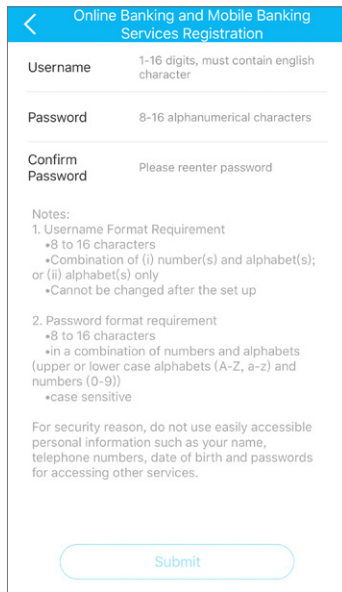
Online Banking and Mobile Banking Services Registration

Username
1-16 digits, must contain english character

Password
8-16 alphanumerical characters

Confirm Password
Please reenter password

Notes:
1. Username Format Requirement
•8 to 16 characters
•Combination of (i) number(s) and alphabet(s); or (ii) alphabet(s) only
•Cannot be changed after the set up

2. Password format requirement
•8 to 16 characters
•in a combination of numbers and alphabets (upper or lower case alphabets (A-Z, a-z) and numbers (0-9))
•case sensitive

For security reason, do not use easily accessible personal information such as your name, telephone numbers, date of birth and passwords for accessing other services.

Submit